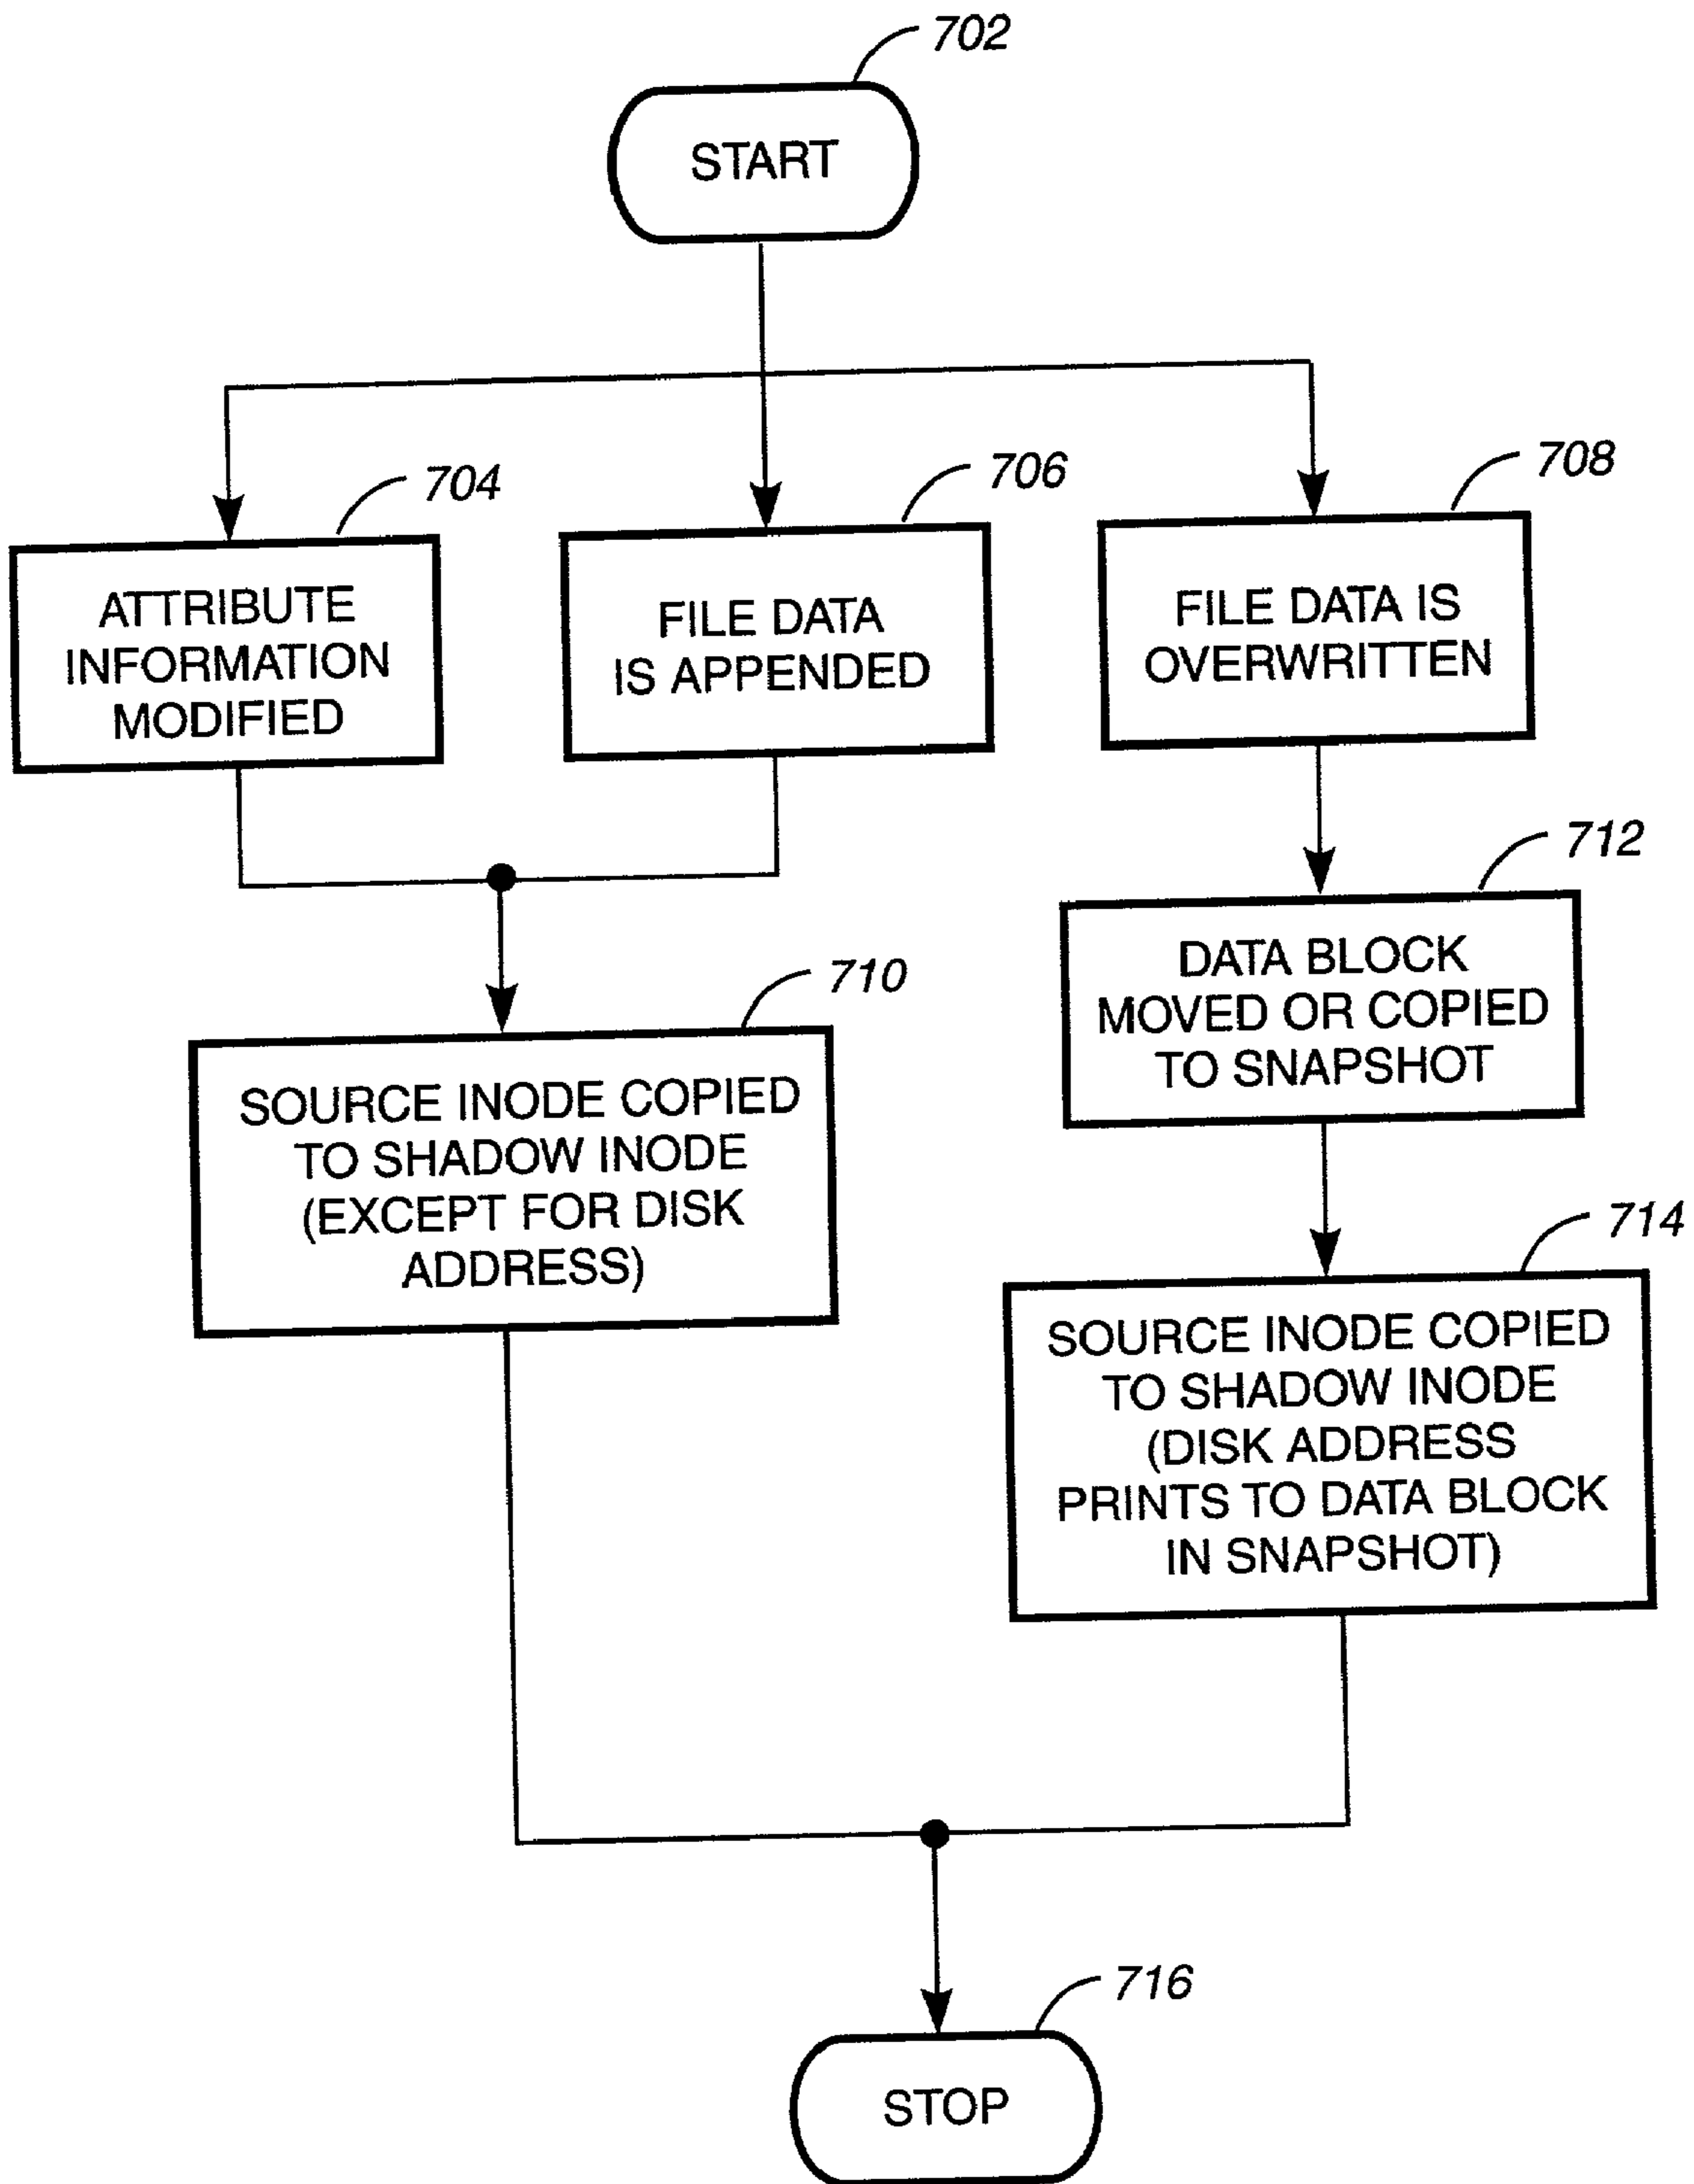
702

START

704

ATTRIBUTE INFORMATION MODIFIED

706

FILE DATA IS APPENDED

708

FILE DATA IS OVERWRITTEN

712

DATA BLOCK MOVED OR COPIED TO SNAPSHOT

710

SOURCE INODE COPIED TO SHADOW INODE (EXCEPT FOR DISK ADDRESS)

714

SOURCE INODE COPIED TO SHADOW INODE (DISK ADDRESS PRINTS TO DATA BLOCK IN SNAPSHOT)

716

STOP